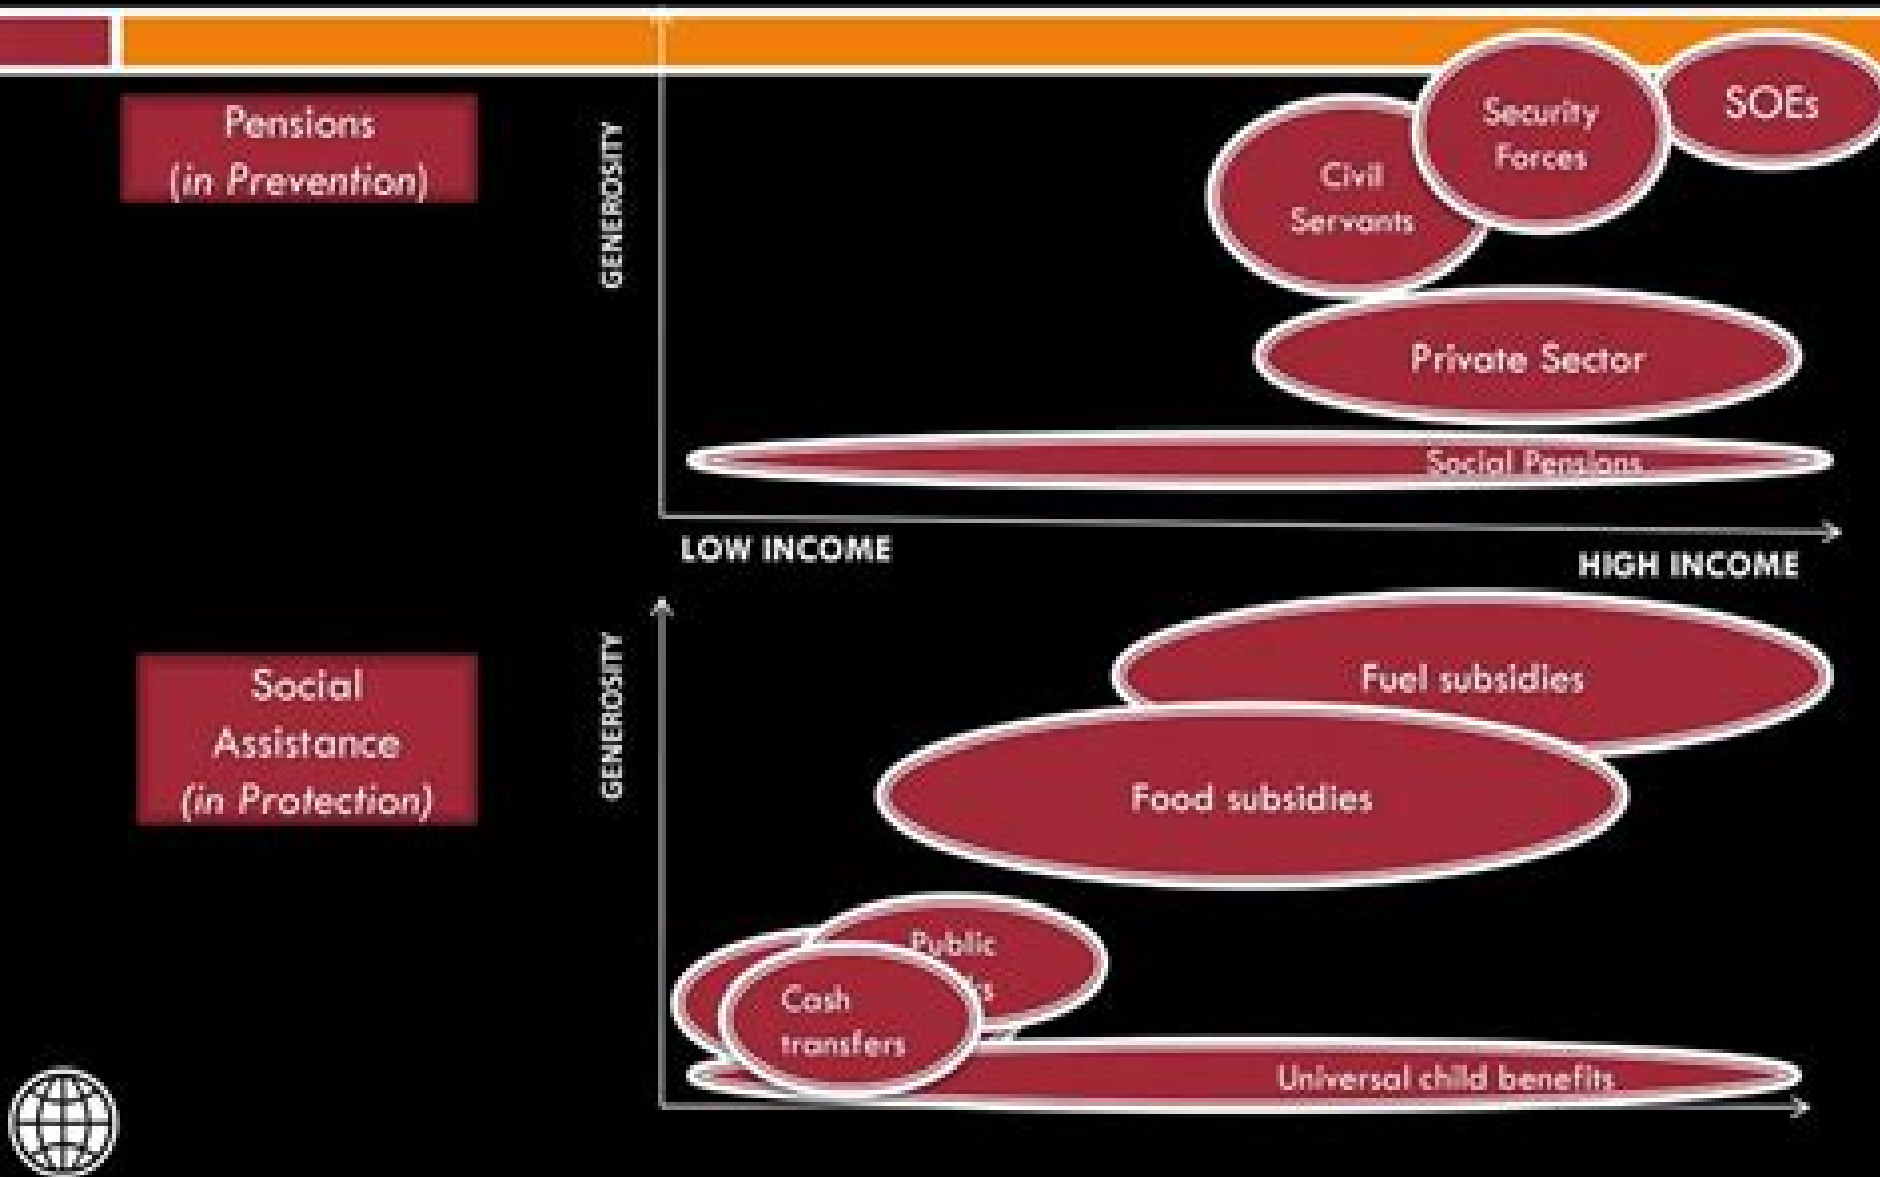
Pensions
(in Prevention)

GENEROSITY

Security Forces

SOEs

Civil Servants

Private Sector

Social Pensions

LOW INCOME

HIGH INCOME

Social Assistance
(in Protection)

GENEROSITY

Fuel subsidies

Food subsidies

Public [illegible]

Cash transfers

Universal child benefits